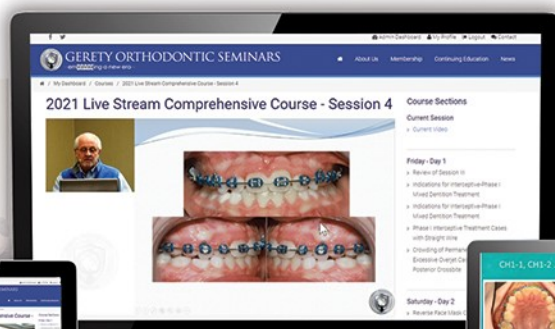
Admin Dashboard My Profile Logout Contact

GERETY ORTHODONTIC SEMINARS

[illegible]

About Us Membership Continuing Education News

My Dashboard / Courses / 2021 Live Stream Comprehensive Course - Session 4

2021 Live Stream Comprehensive Course - Session 4

Course Sections

Current Session

Current Video

Friday - Day 1

Review of Session III

Indications for Interceptive-Phase I Mixed Dentition Treatment

Indications for Interceptive-Phase I Mixed Dentition Treatment

Phase I Interceptive Treatment Cases with Straight Wire

Crowding of Permane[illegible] Excessive Overjet Ca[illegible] Posterior Crossbite

Saturday - Day 2

Reverse Face Mask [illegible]

CH1-1, CH1-2